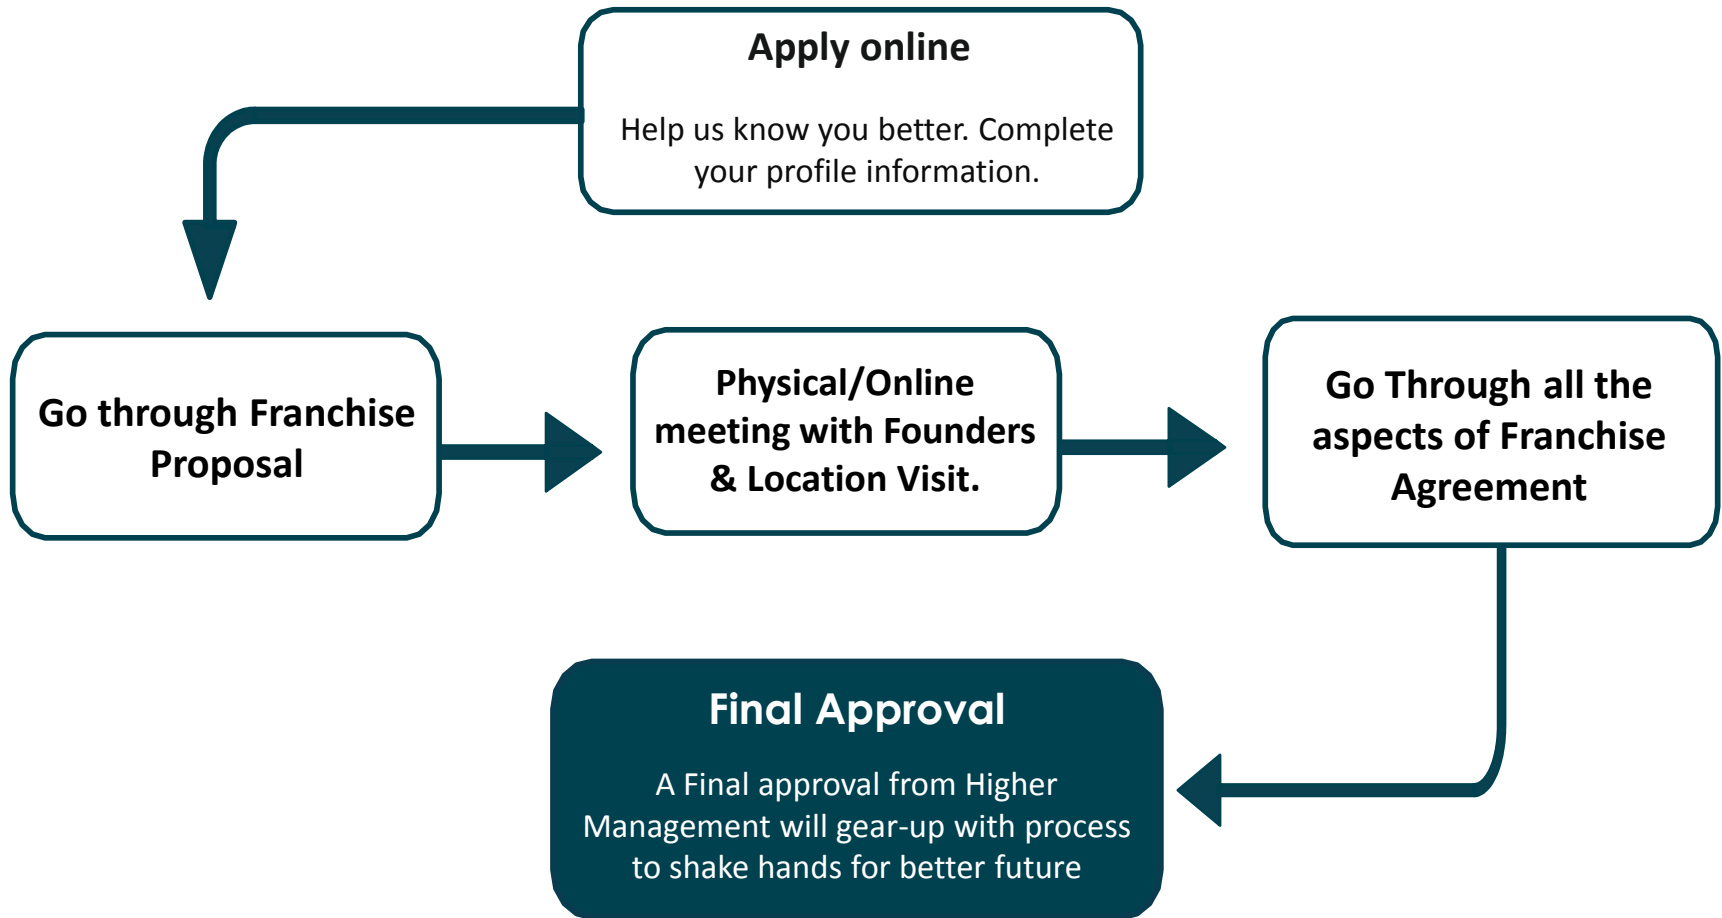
Apply online

Help us know you better. Complete your profile information.

Go through Franchise Proposal

Physical/Online meeting with Founders & Location Visit.

Go Through all the aspects of Franchise Agreement

Final Approval

A Final approval from Higher Management will gear-up with process to shake hands for better future